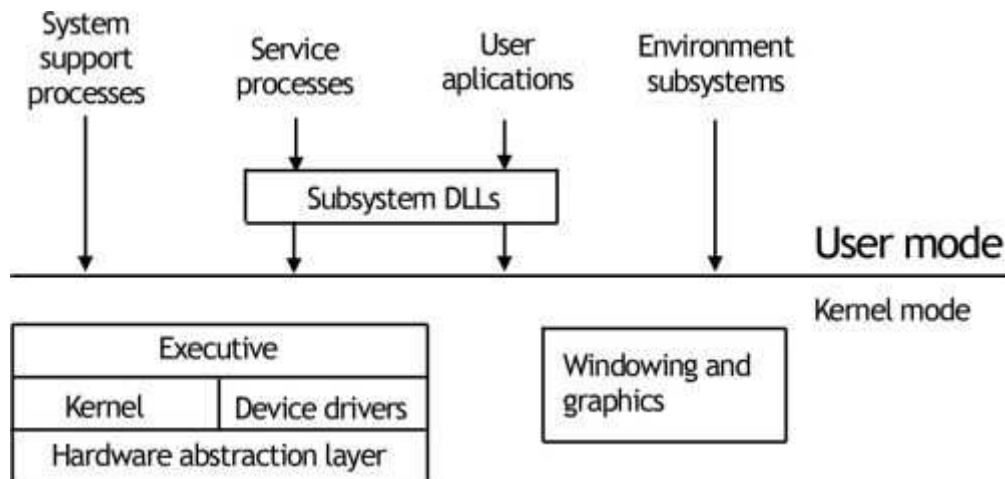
System support processes

Service processes

User aplications

Environment subsystems

Subsystem DLLs

User mode

Kernel mode

Executive

Kernel

Device drivers

Hardware abstraction layer

Windowing and graphics